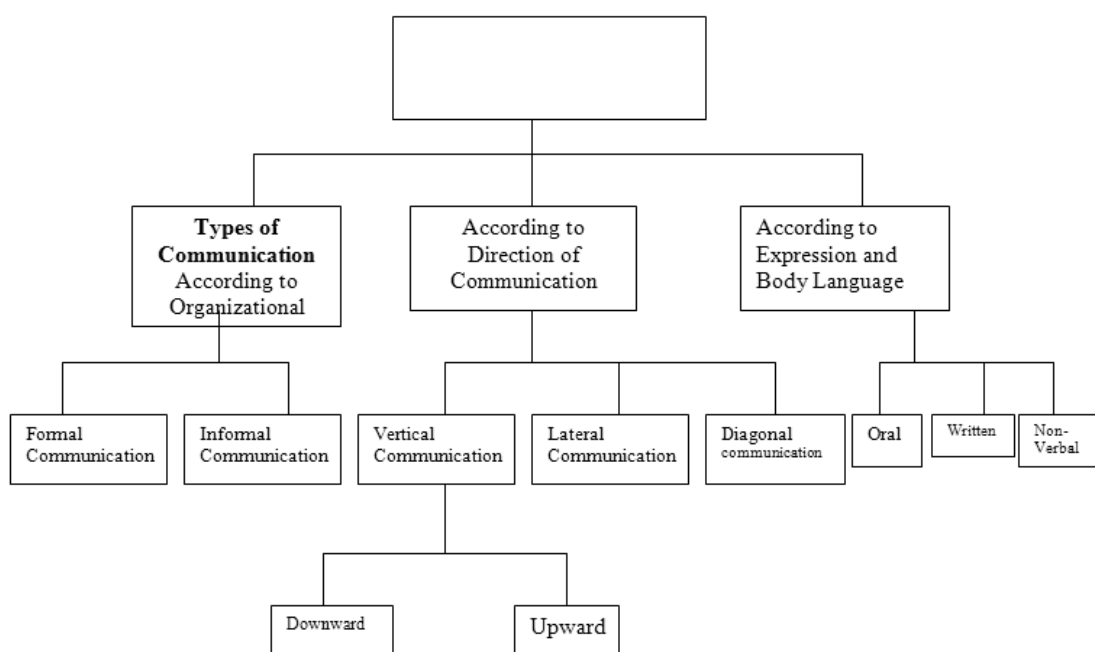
Types of Communication According to Organizational

According to Direction of Communication

According to Expression and Body Language

Formal Communication

Informal Communication

Vertical Communication

Lateral Communication

Diagonal communication

Oral

Written

Non-Verbal

Downward

Upward